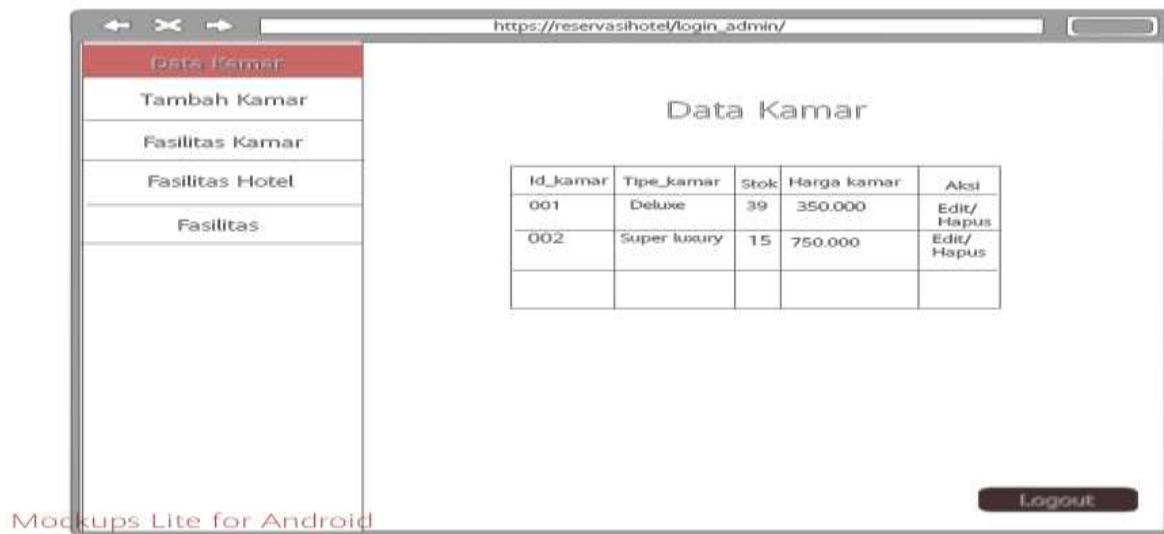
https://reservasihotel/login_admin/

Data Kamar

Tambah Kamar

Fasilitas Kamar

Fasilitas Hotel

Fasilitas

Data Kamar

| Id_kamar | Tipe_kamar | Stok | Harga kamar | Aksi |
|---|---|---|---|---|
| 001 | Deluxe | 39 | 350.000 | Edit/ Hapus |
| 002 | Super luxury | 15 | 750.000 | Edit/ Hapus |
| | | | | |

Logout

Mockups Lite for Android